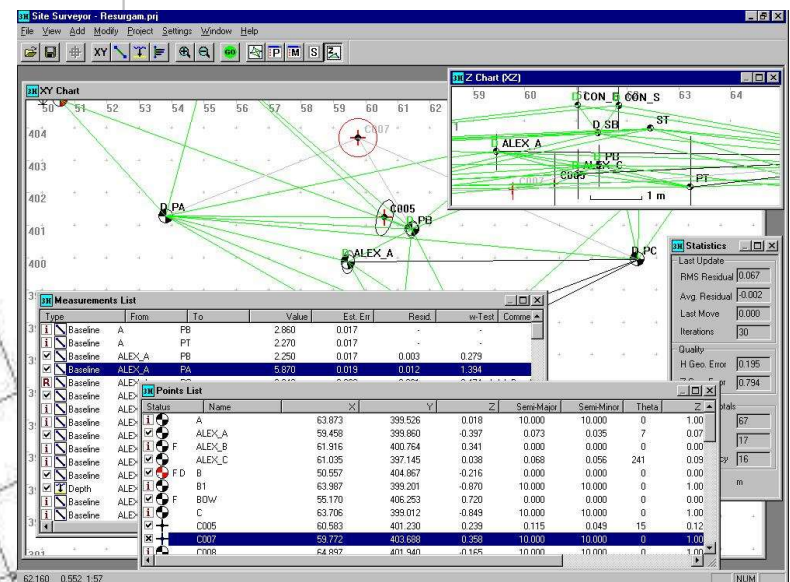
Site Surveyor - Resurgam.prj

File View Add Modify Project Settings Window Help

XY Chart

50 51 52 53 54 55 56 57 58 59 60 61 62

404
403
402
401
400

C007
PA
C005
PB
ALEX_A
PC

Z Chart (XZ)

59 60 CON_E CON_S 63 64

SB
ST
ALEX_A
PD
ALEX_C
C005
C007
PT
1 m

Statistics

Last Update
RMS Residual 0.067
Avg. Residual -0.002
Last Move 0.000
Iterations 30

Quality
H Geo. Error 0.195
0.794

67
17
16
m

Measurements List

| Type | From | To | Value | Est. Err | Resid. | w-Test | Comme |
|---|---|---|---|---|---|---|---|
| Baseline | A | PB | 2.860 | 0.017 | - | - | |
| Baseline | A | PT | 2.270 | 0.017 | - | - | |
| Baseline | ALEX_A | PB | 2.250 | 0.017 | 0.003 | 0.279 | |
| Baseline | ALEX_A | PA | 5.870 | 0.019 | 0.012 | 1.394 | |
| Baseline | ALEX | | | | | | |
| Baseline | ALEX | | | | | | |
| Baseline | ALEX | | | | | | |
| Baseline | ALEX | | | | | | |
| Baseline | ALEX | | | | | | |
| Baseline | ALEX | | | | | | |
| Depth | ALEX | | | | | | |
| Baseline | ALEX | | | | | | |
| Baseline | ALEX | | | | | | |

Points List

| Status | Name | X | Y | Z | Semi-Major | Semi-Minor | Theta | Z |
|---|---|---|---|---|---|---|---|---|
| | A | 63.873 | 399.526 | 0.018 | 10.000 | 10.000 | 0 | 1.00 |
| | ALEX_A | 59.458 | 399.860 | -0.397 | 0.073 | 0.035 | 7 | 0.07 |
| F | ALEX_B | 61.916 | 400.764 | 0.341 | 0.000 | 0.000 | 0 | 0.00 |
| | ALEX_C | 61.035 | 397.145 | 0.038 | 0.068 | 0.056 | 241 | 0.09 |
| F D | B | 50.557 | 404.867 | -0.216 | 0.000 | 0.000 | 0 | 0.00 |
| | B1 | 63.987 | 399.201 | -0.870 | 10.000 | 10.000 | 0 | 1.00 |
| F | BOW | 55.170 | 406.253 | 0.720 | 0.000 | 0.000 | 0 | 0.00 |
| | C | 63.706 | 399.012 | -0.849 | 10.000 | 10.000 | 0 | 1.00 |
| | C005 | 60.583 | 401.230 | 0.239 | 0.115 | 0.049 | 15 | 0.12 |
| | C007 | 59.772 | 403.688 | 0.358 | 10.000 | 10.000 | 0 | 1.00 |
| | C008 | 64.897 | 401.940 | -0.165 | 10.000 | 10.000 | 0 | 1.00 |

62.160 0.552 1:57

NUM